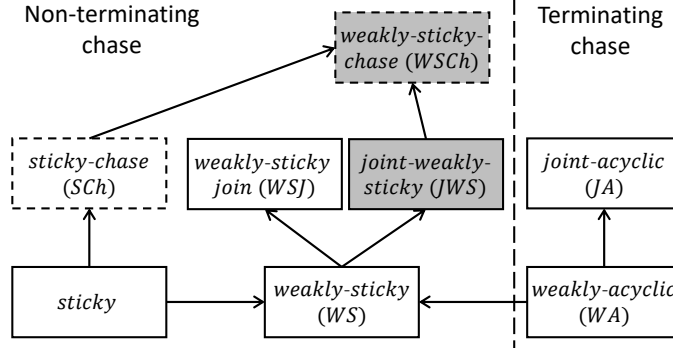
Non-terminating chase

weakly-sticky-chase (WSCh)

Terminating chase

sticky-chase (SCh)

weakly-sticky join (WSJ)

joint-weakly-sticky (JWS)

joint-acyclic (JA)

sticky

weakly-sticky (WS)

weakly-acyclic (WA)